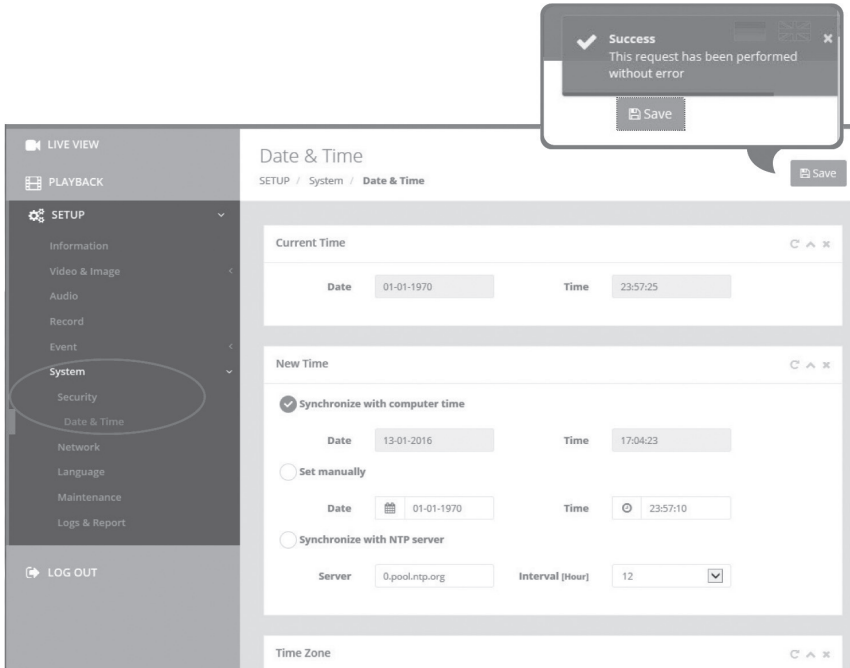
Success
This request has been performed without error

Save

LIVE VIEW
PLAYBACK
SETUP
Information
Video & Image
Audio
Record
Event
System
Security
Date & Time
Network
Language
Maintenance
Logs & Report
LOG OUT

Date & Time
SETUP / System / Date & Time

Save

Current Time
Date 01-01-1970 Time 23:57:25

New Time
Synchronize with computer time
Date 13-01-2016 Time 17:04:23
Set manually
Date 01-01-1970 Time 23:57:10
Synchronize with NTP server
Server 0.pool.ntp.org Interval [Hour] 12

Time Zone